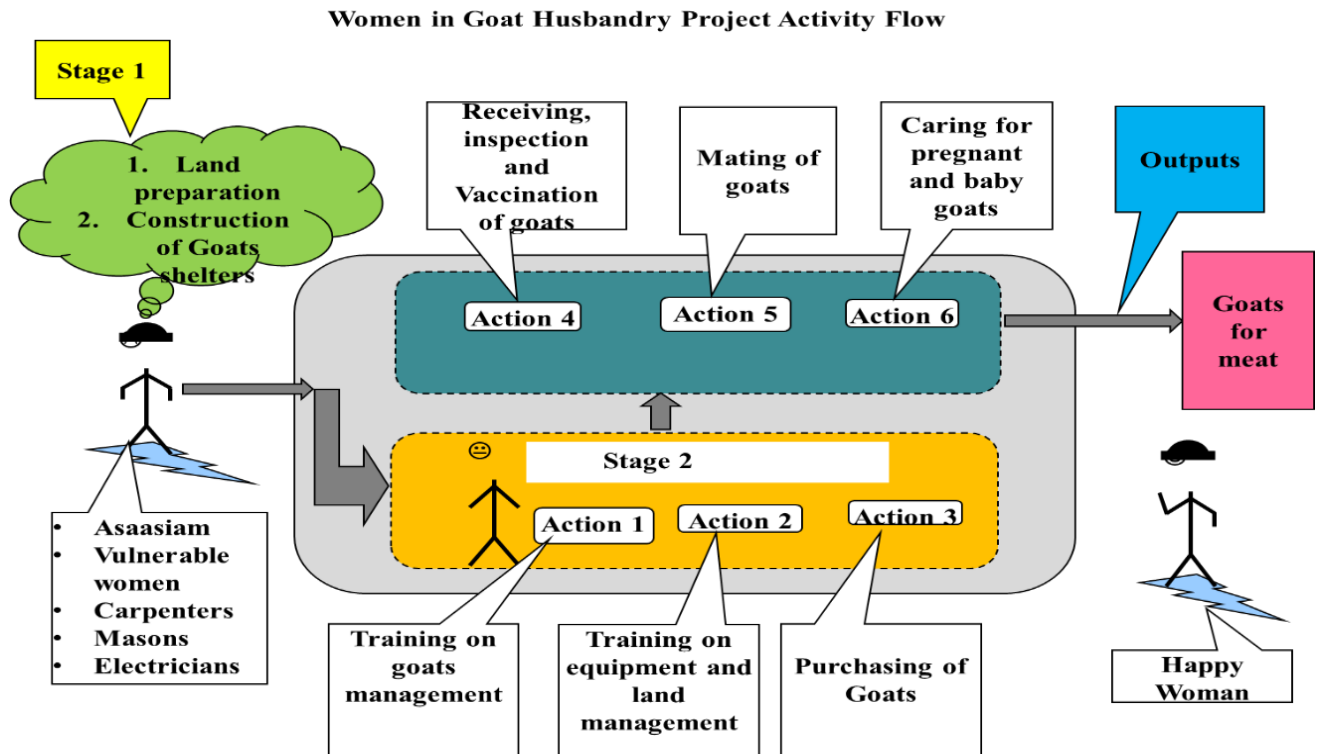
Women in Goat Husbandry Project Activity Flow

Stage 1

1. Land preparation
2. Construction of Goats shelters

Receiving, inspection and Vaccination of goats

Mating of goats

Caring for pregnant and baby goats

Outputs

Action 4

Action 5

Action 6

Goats for meat

Stage 2

Action 1

Action 2

Action 3

- Asaasiam
- Vulnerable women
- Carpenters
- Masons
- Electricians

Training on goats management

Training on equipment and land management

Purchasing of Goats

Happy Woman